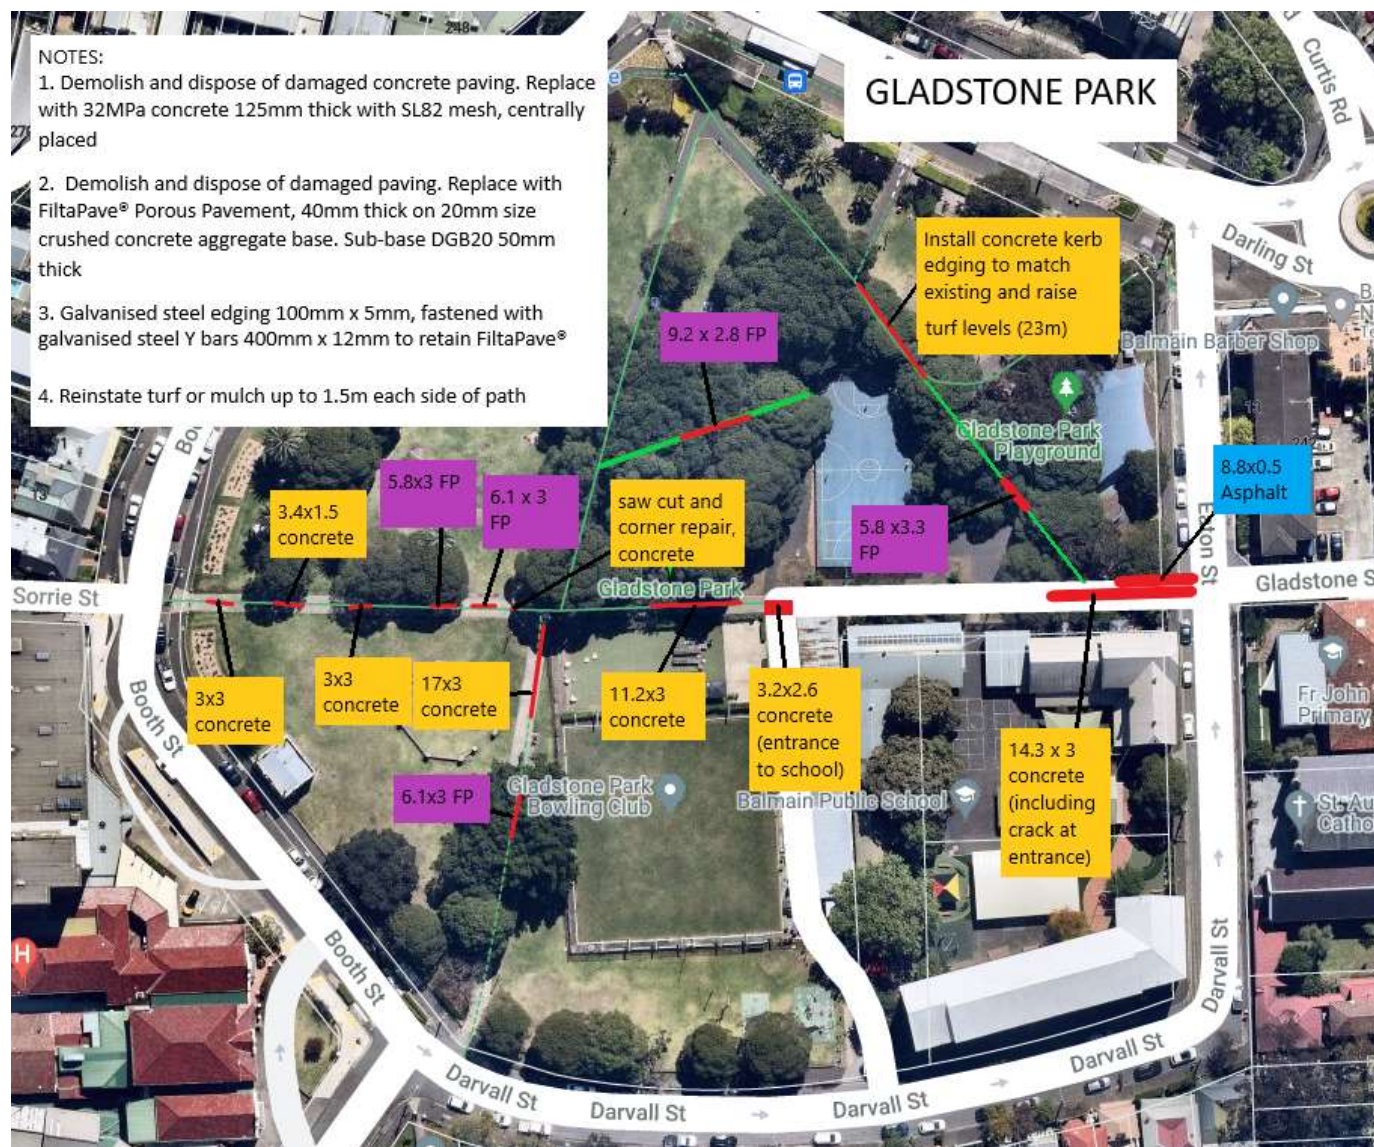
NOTES:
1. Demolish and dispose of damaged concrete paving. Replace with 32MPa concrete 125mm thick with SL82 mesh, centrally placed

2. Demolish and dispose of damaged paving. Replace with FiltaPave® Porous Pavement, 40mm thick on 20mm size crushed concrete aggregate base. Sub-base DGB20 50mm thick

3. Galvanised steel edging 100mm x 5mm, fastened with galvanised steel Y bars 400mm x 12mm to retain FiltaPave®

4. Reinstate turf or mulch up to 1.5m each side of path

GLADSTONE PARK

Curtis Rd

Darling St

Install concrete kerb edging to match existing and raise turf levels (23m)

9.2 x 2.8 FP

Balmain Barber Shop

Gladstone Park Playground

8.8x0.5 Asphalt

5.8x3 FP

6.1 x 3 FP

3.4x1.5 concrete

saw cut and corner repair, concrete

5.8 x3.3 FP

Sorrie St

Gladstone Park

Elton St

Gladstone S

3x3 concrete

3x3 concrete

17x3 concrete

11.2x3 concrete

3.2x2.6 concrete (entrance to school)

14.3 x 3 concrete (including crack at entrance)

Booth St

Fr John Primary

6.1x3 FP

Gladstone Park Bowling Club

Balmain Public School

St Au Catho

Booth St

Darvall St

Darvall St

Darvall St

Darvall St

Darvall St

Darvall St